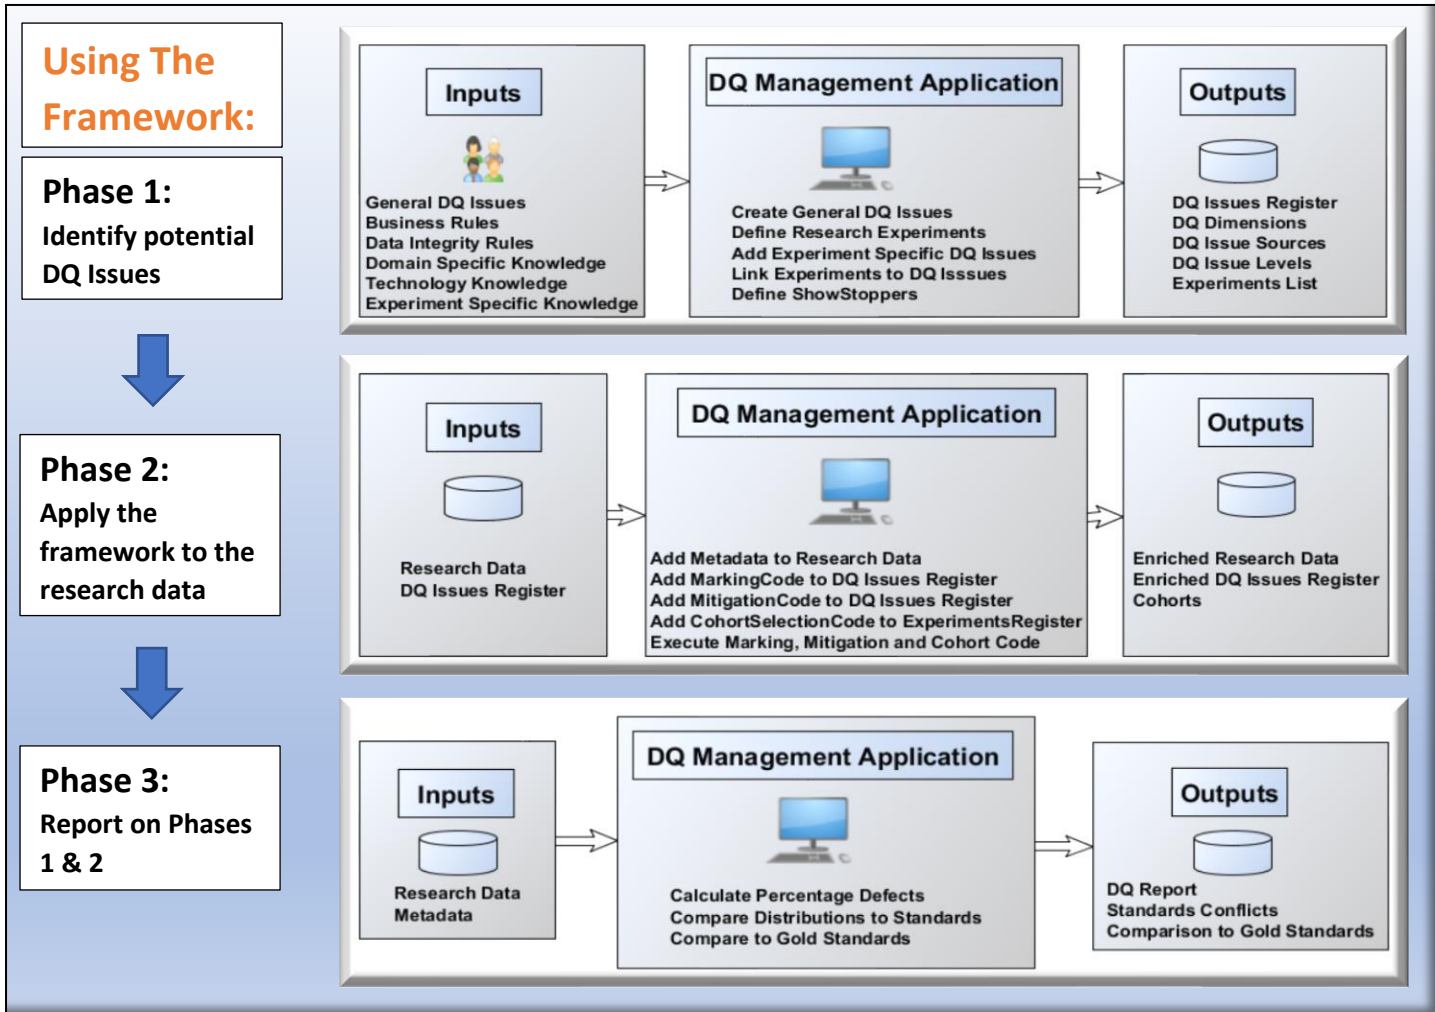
Using The Framework:

Phase 1:
Identify potential DQ Issues

Phase 2:
Apply the framework to the research data

Phase 3:
Report on Phases 1 & 2

Inputs

General DQ Issues
Business Rules
Data Integrity Rules
Domain Specific Knowledge
Technology Knowledge
Experiment Specific Knowledge

DQ Management Application

Create General DQ Issues
Define Research Experiments
Add Experiment Specific DQ Issues
Link Experiments to DQ Isssues
Define ShowStoppers

Outputs

DQ Issues Register
DQ Dimensions
DQ Issue Sources
DQ Issue Levels
Experiments List

Inputs

Research Data
DQ Issues Register

DQ Management Application

Add Metadata to Research Data
Add MarkingCode to DQ Issues Register
Add MitigationCode to DQ Issues Register
Add CohortSelectionCode to ExperimentsRegister
Execute Marking, Mitigation and Cohort Code

Outputs

Enriched Research Data
Enriched DQ Issues Register
Cohorts

Inputs

Research Data
Metadata

DQ Management Application

Calculate Percentage Defects
Compare Distributions to Standards
Compare to Gold Standards

Outputs

DQ Report
Standards Conflicts
Comparison to Gold Standards